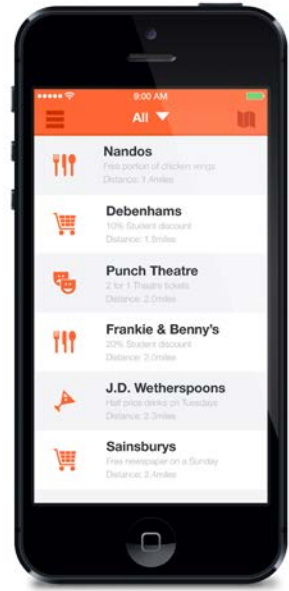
9:00 AM

All

Nandos
Free portion of chicken wings
Distance: 1.4miles

Debenhams
10% Student discount
Distance: 1.9miles

Punch Theatre
2 for 1 Theatre tickets
Distance: 2.0miles

Frankie & Benny's
20% Student discount
Distance: 2.0miles

J.D. Wetherspoons
Half price drinks on Tuesdays
Distance: 2.3miles

Sainsburys
Free newspaper on a Sunday
Distance: 2.4miles